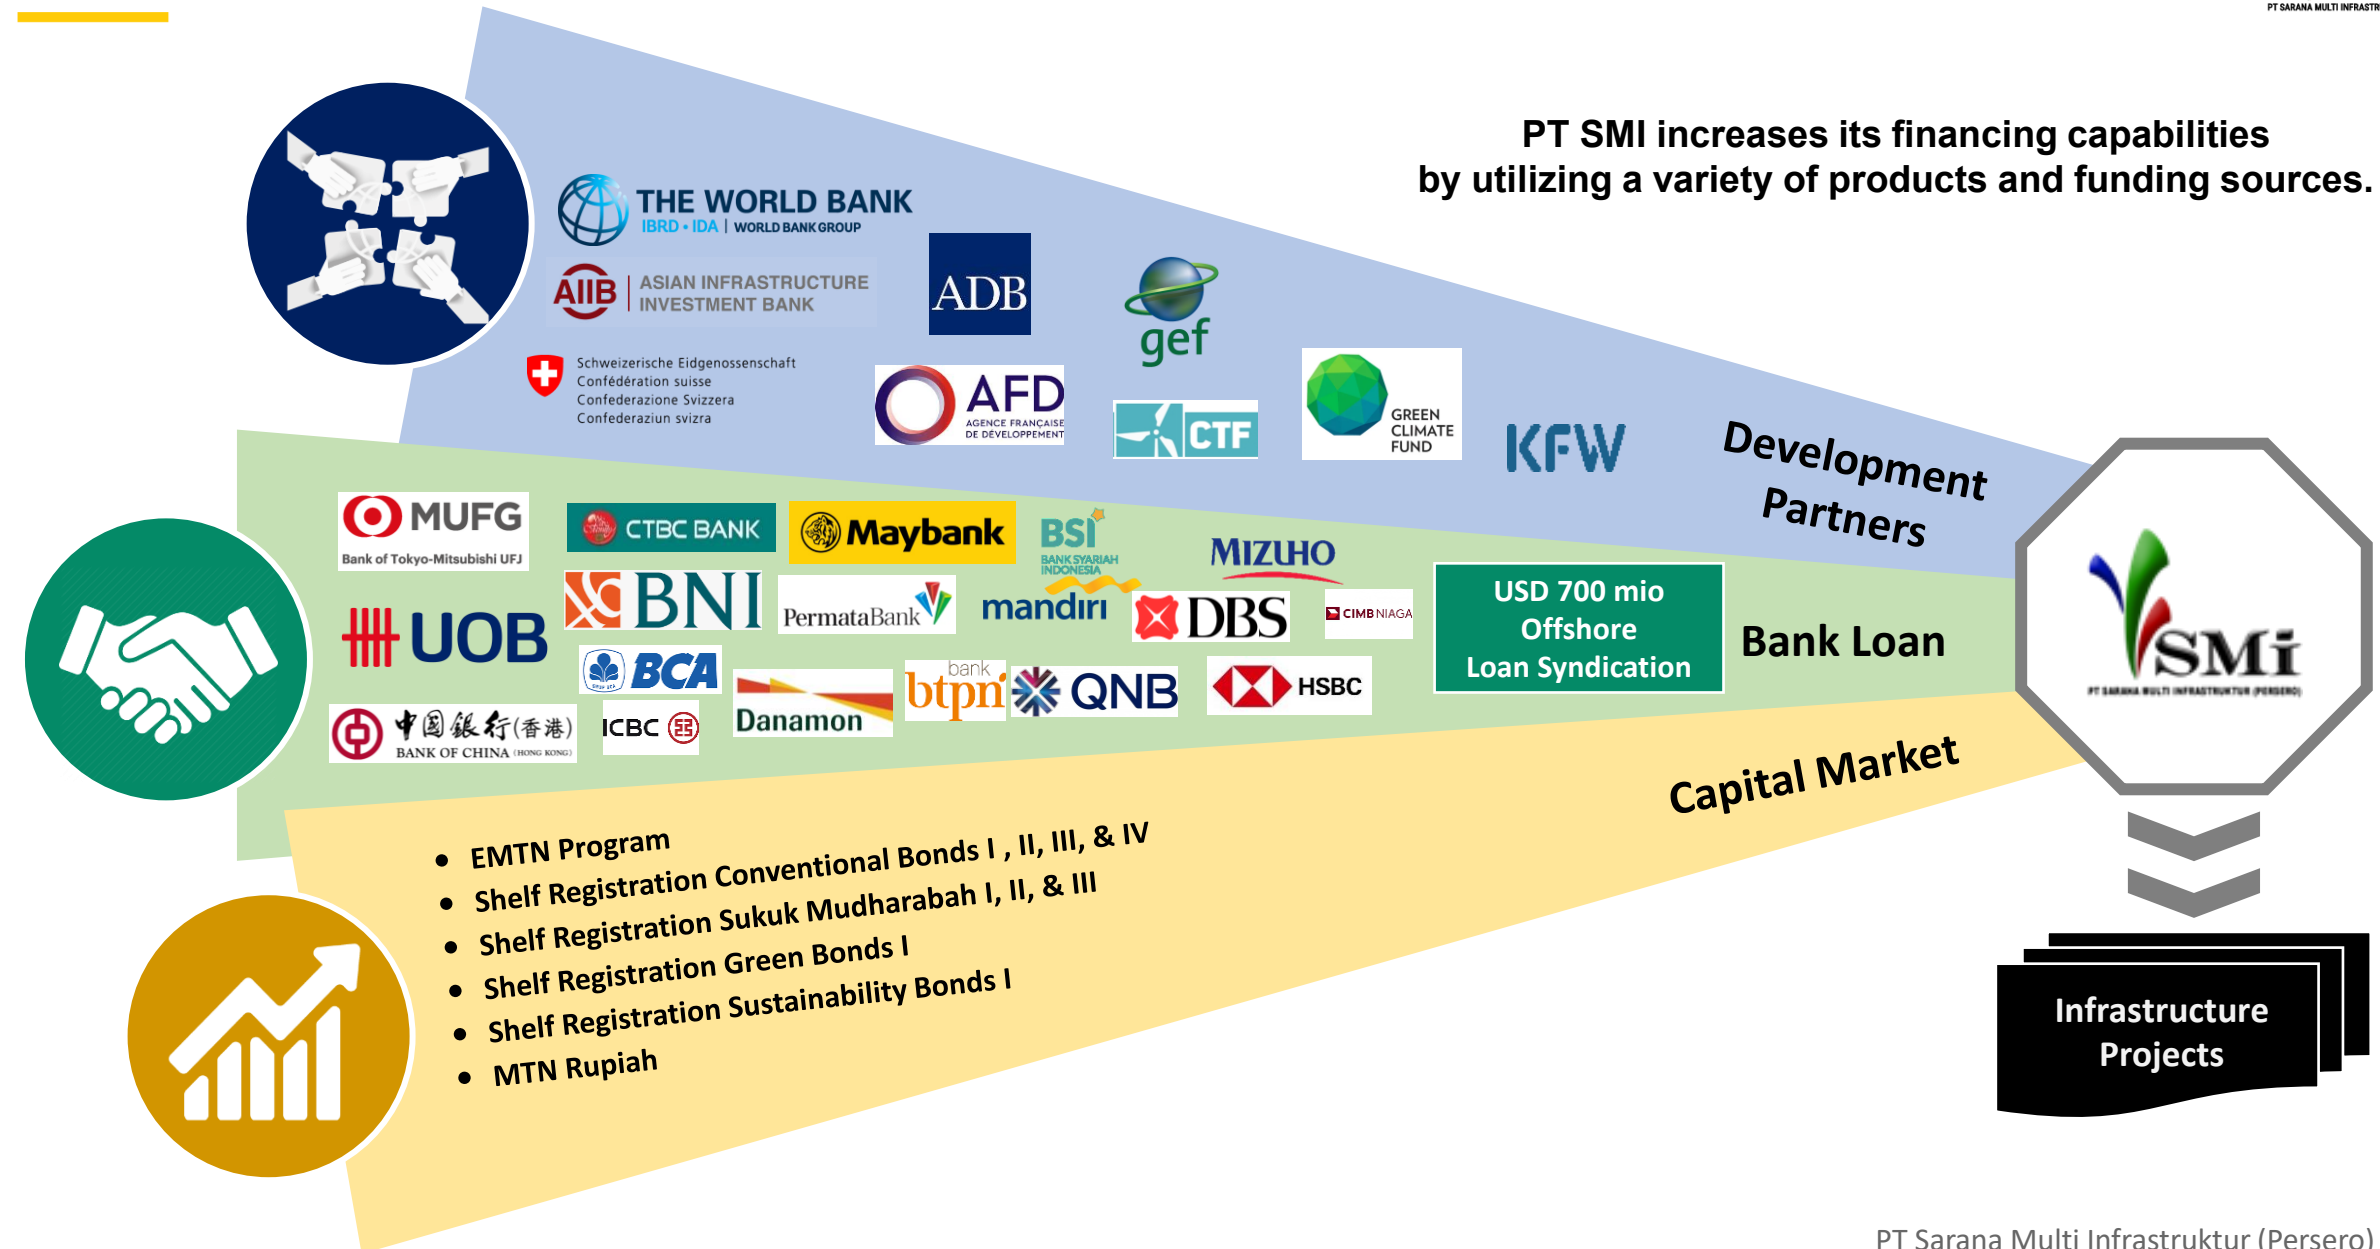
PT SARANA MULTI INFRASTR

PT SMI increases its financing capabilities by utilizing a variety of products and funding sources.

THE WORLD BANK
IBRD • IDA | WORLD BANK GROUP

AIIB | ASIAN INFRASTRUCTURE INVESTMENT BANK

ADB

gef

Schweizerische Eidgenossenschaft
Confédération suisse
Confederazione Svizzera
Confederaziun svizra

AFD
AGENCE FRANÇAISE DE DÉVELOPPEMENT

CTF

GREEN CLIMATE FUND

KFW

Development Partners

MUFG
Bank of Tokyo-Mitsubishi UFJ

CTBC BANK

Maybank

BSI
BANK SYARIAH INDONESIA

MIZUHO

UOB

BNI

PermataBank

mandiri

DBS

CIMB NIAGA

USD 700 mio Offshore Loan Syndication

Bank Loan

BCA

Danamon

bank btpn

QNB

HSBC

中国銀行(香港)
BANK OF CHINA (HONG KONG)

ICBC

SMI
PT SARANA MULTI INFRASTRUKTUR (PERSERO)

Capital Market

• EMTN Program
• Shelf Registration Conventional Bonds I , II, III, & IV
• Shelf Registration Sukuk Mudharabah I, II, & III
• Shelf Registration Green Bonds I
• Shelf Registration Sustainability Bonds I
• MTN Rupiah

Infrastructure Projects

PT Sarana Multi Infrastruktur (Persero)